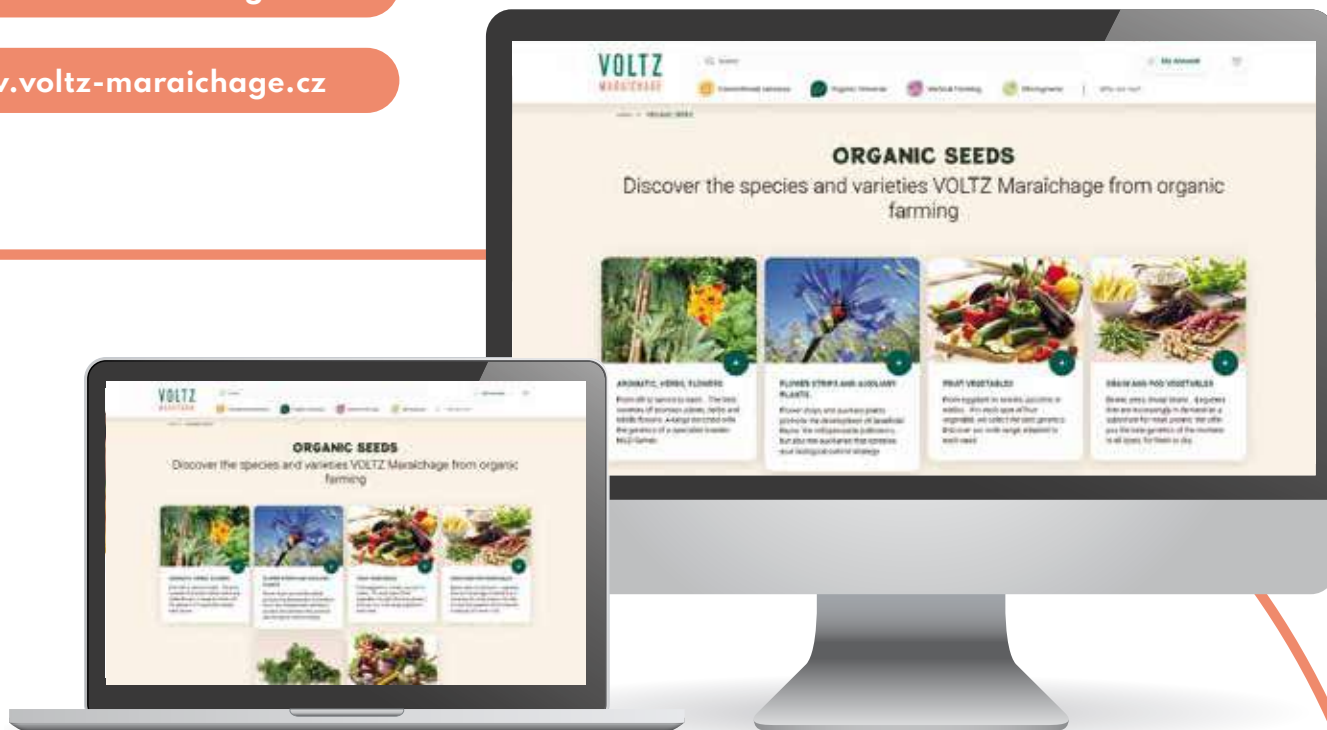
v.voltz-maraichage.cz

VOLTZ
MARAICHAGE

ORGANIC SEEDS
Discover the species and varieties VOLTZ Maraichage from organic farming

AROMATIC, HERBS, FLOWERS

FLOWER STRIPS AND AUXILIARY PLANTS

FRUIT VEGETABLES

GRAIN AND POD VEGETABLES

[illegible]

VOLTZ
MARAICHAGE

ORGANIC SEEDS
Discover the species and varieties VOLTZ Maraichage from organic farming